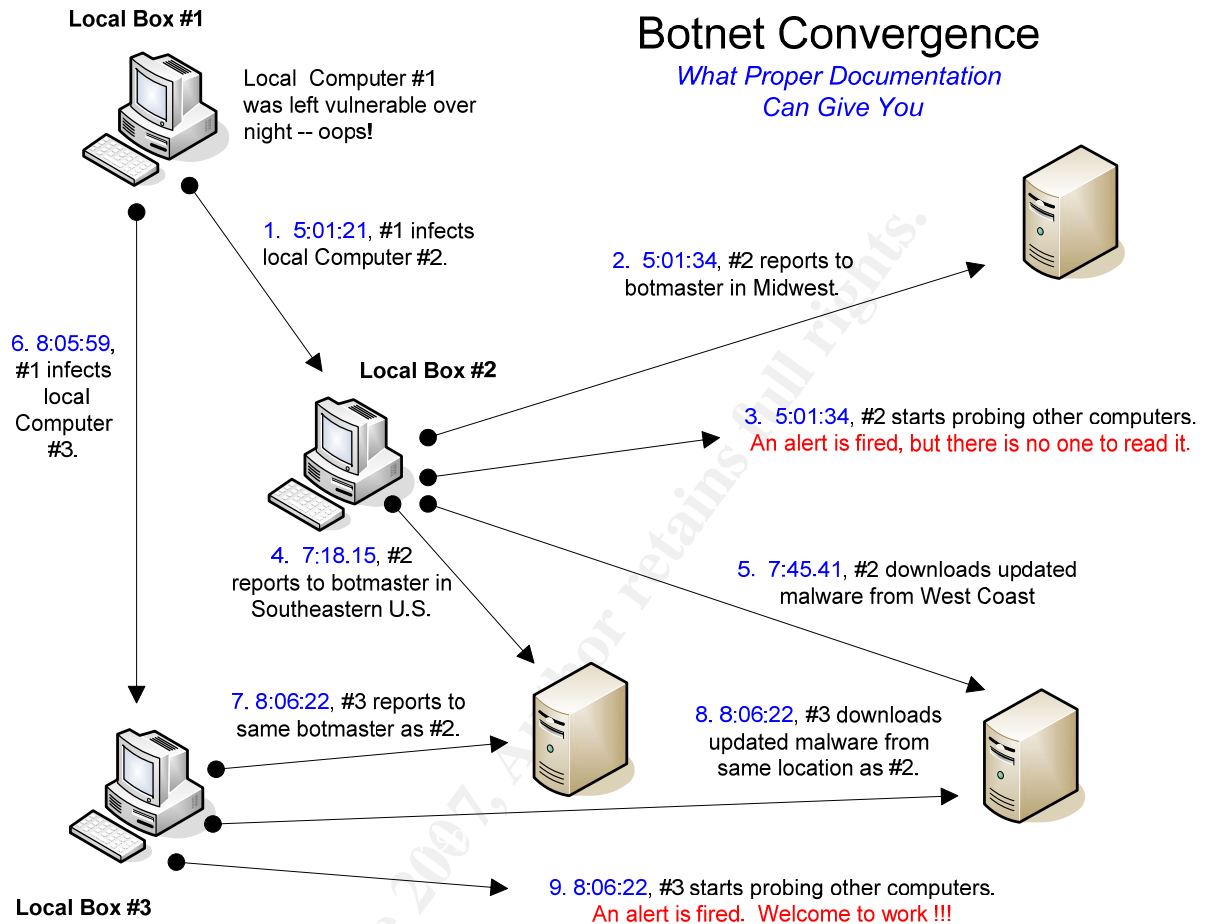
Local Box #1

Botnet Convergence

What Proper Documentation Can Give You

Local Computer #1 was left vulnerable over night -- oops!

1. 5:01:21, #1 infects local Computer #2.

2. 5:01:34, #2 reports to botmaster in Midwest.

6. 8:05:59, #1 infects local Computer #3.

Local Box #2

3. 5:01:34, #2 starts probing other computers. An alert is fired, but there is no one to read it.

4. 7:18.15, #2 reports to botmaster in Southeastern U.S.

5. 7:45.41, #2 downloads updated malware from West Coast

7. 8:06:22, #3 reports to same botmaster as #2.

8. 8:06:22, #3 downloads updated malware from same location as #2.

9. 8:06:22, #3 starts probing other computers. An alert is fired. Welcome to work !!!

Local Box #3

© SANS Institute 2007, Author retains full rights.